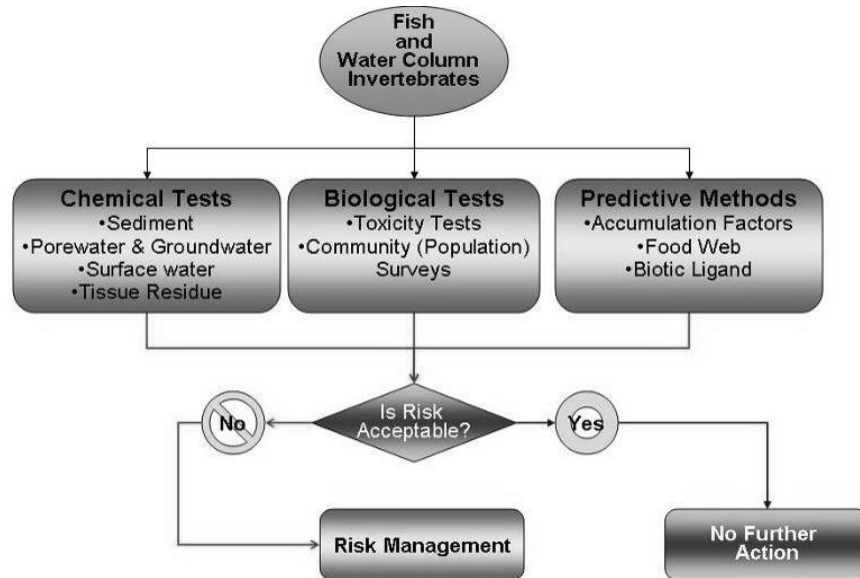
Fish and Water Column Invertebrates

Chemical Tests
•Sediment
•Porewater & Groundwater
•Surface water
•Tissue Residue

Biological Tests
•Toxicity Tests
•Community (Population) Surveys

Predictive Methods
•Accumulation Factors
•Food Web
•Biotic Ligand

No

Is Risk Acceptable?

Yes

Risk Management

No Further Action